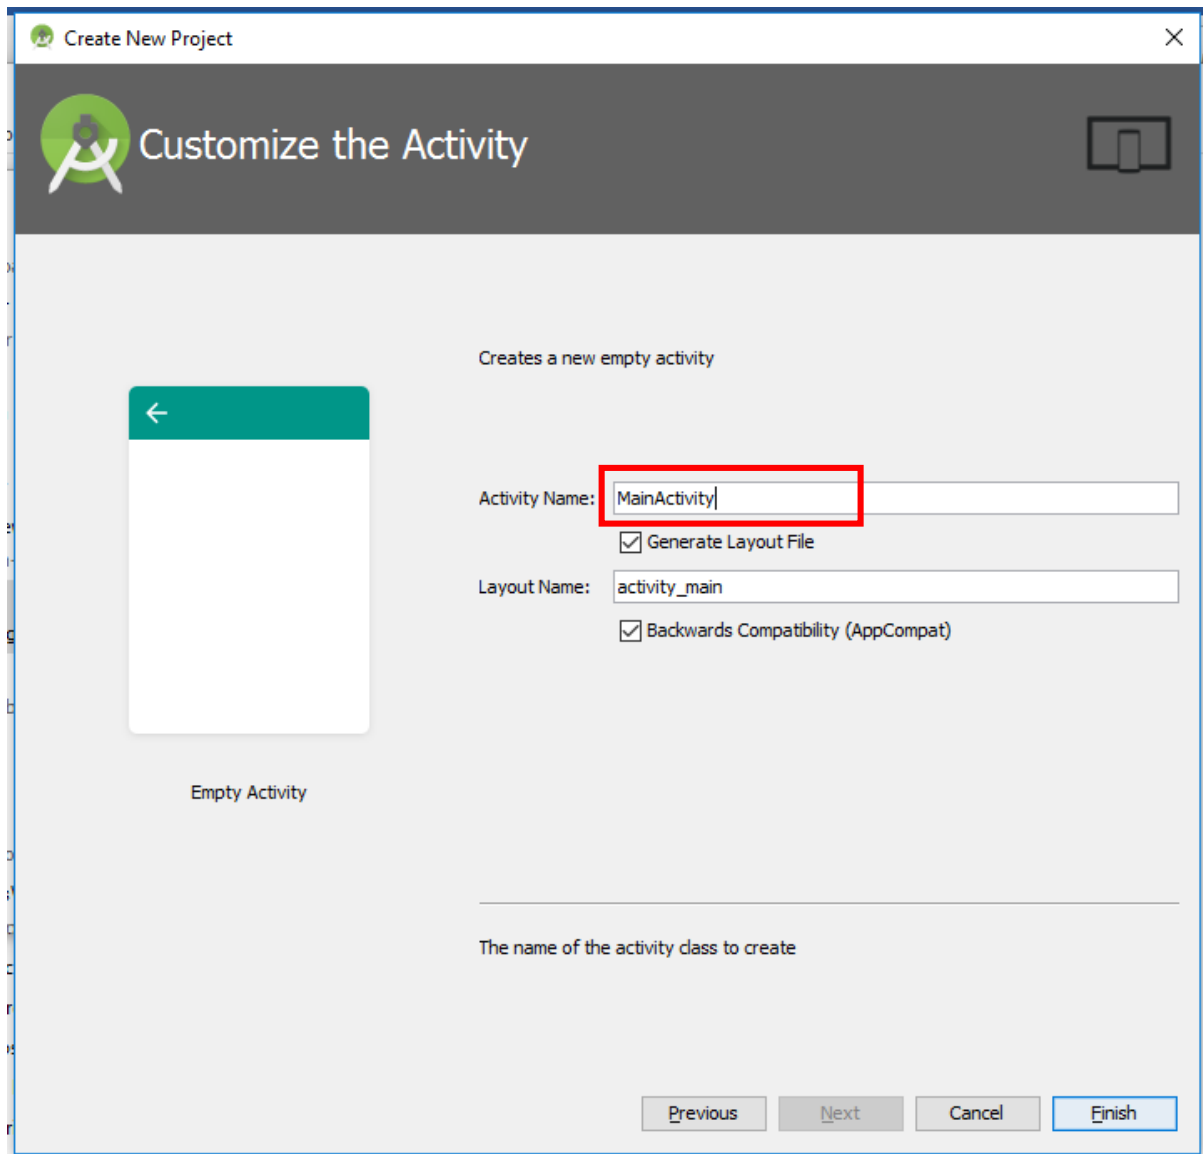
Create New Project

Customize the Activity

Creates a new empty activity

Activity Name: MainActivity

Generate Layout File

Layout Name: activity_main

Backwards Compatibility (AppCompat)

Empty Activity

The name of the activity class to create

Previous Next Cancel Finish